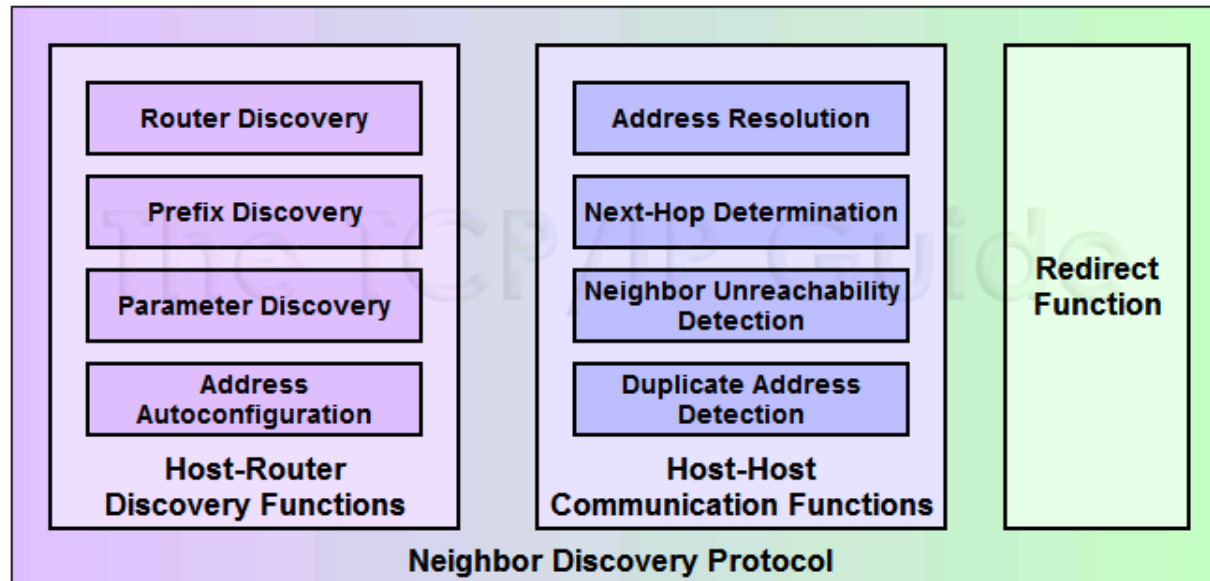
Router Discovery

Prefix Discovery

Parameter Discovery

Address Autoconfiguration

Host-Router Discovery Functions

Address Resolution

Next-Hop Determination

Neighbor Unreachability Detection

Duplicate Address Detection

Host-Host Communication Functions

Redirect Function

The TCP/IP Guide

Neighbor Discovery Protocol